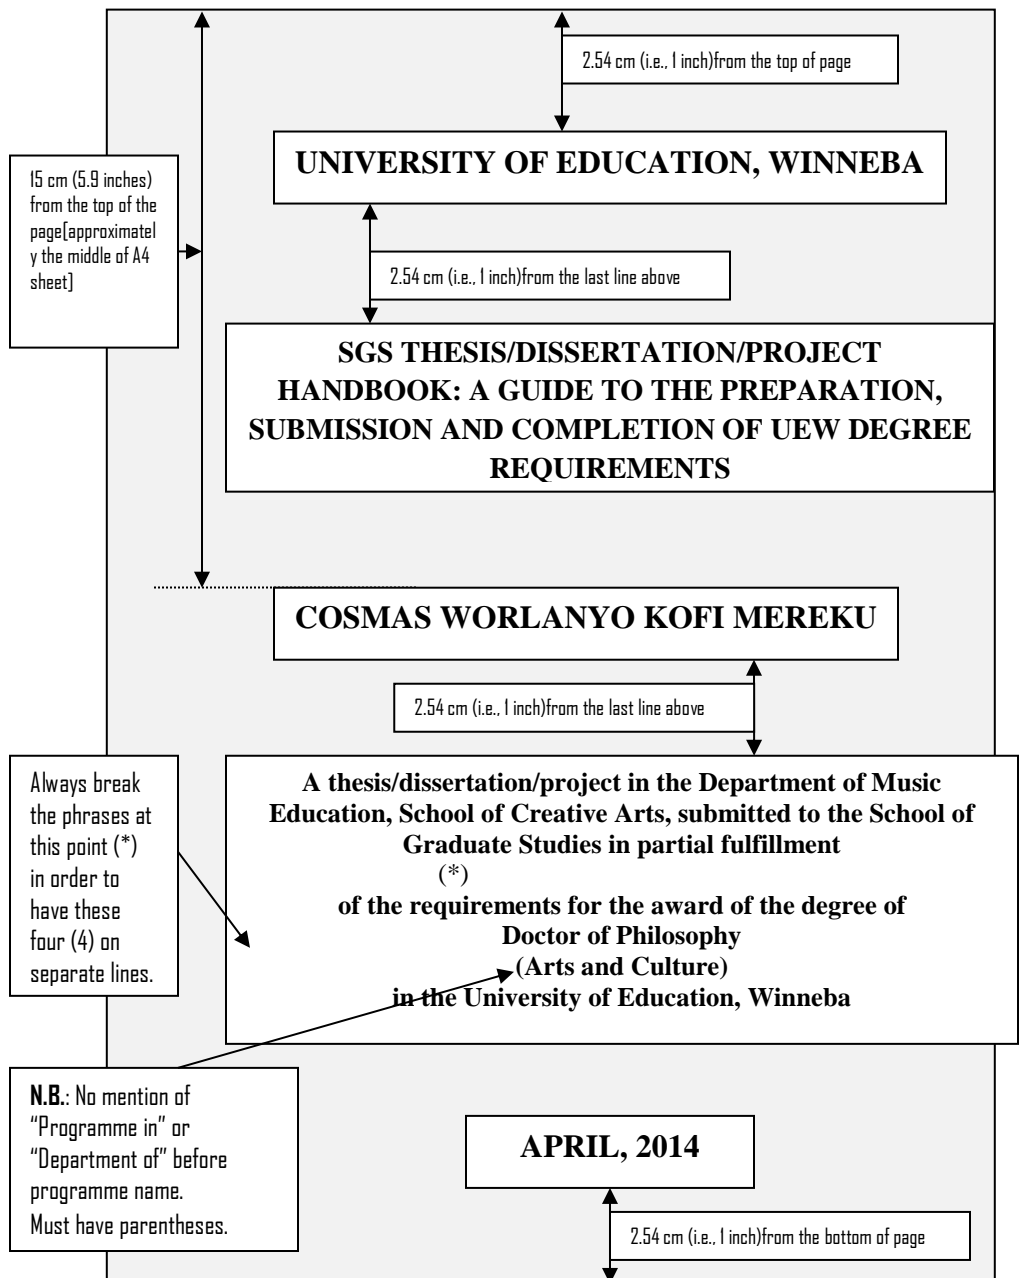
2.54 cm (i.e., 1 inch)from the top of page

15 cm (5.9 inches) from the top of the page[approximately the middle of A4 sheet]

UNIVERSITY OF EDUCATION, WINNEBA

2.54 cm (i.e., 1 inch)from the last line above

SGS THESIS/DISSERTATION/PROJECT HANDBOOK: A GUIDE TO THE PREPARATION, SUBMISSION AND COMPLETION OF UEW DEGREE REQUIREMENTS

COSMAS WORLANYO KOFI MEREKU

2.54 cm (i.e., 1 inch)from the last line above

Always break the phrases at this point (*) in order to have these four (4) on separate lines.

A thesis/dissertation/project in the Department of Music Education, School of Creative Arts, submitted to the School of Graduate Studies in partial fulfillment
(*)
of the requirements for the award of the degree of
Doctor of Philosophy
(Arts and Culture)
in the University of Education, Winneba

N.B.: No mention of "Programme in" or "Department of" before programme name. Must have parentheses.

APRIL, 2014

2.54 cm (i.e., 1 inch)from the bottom of page